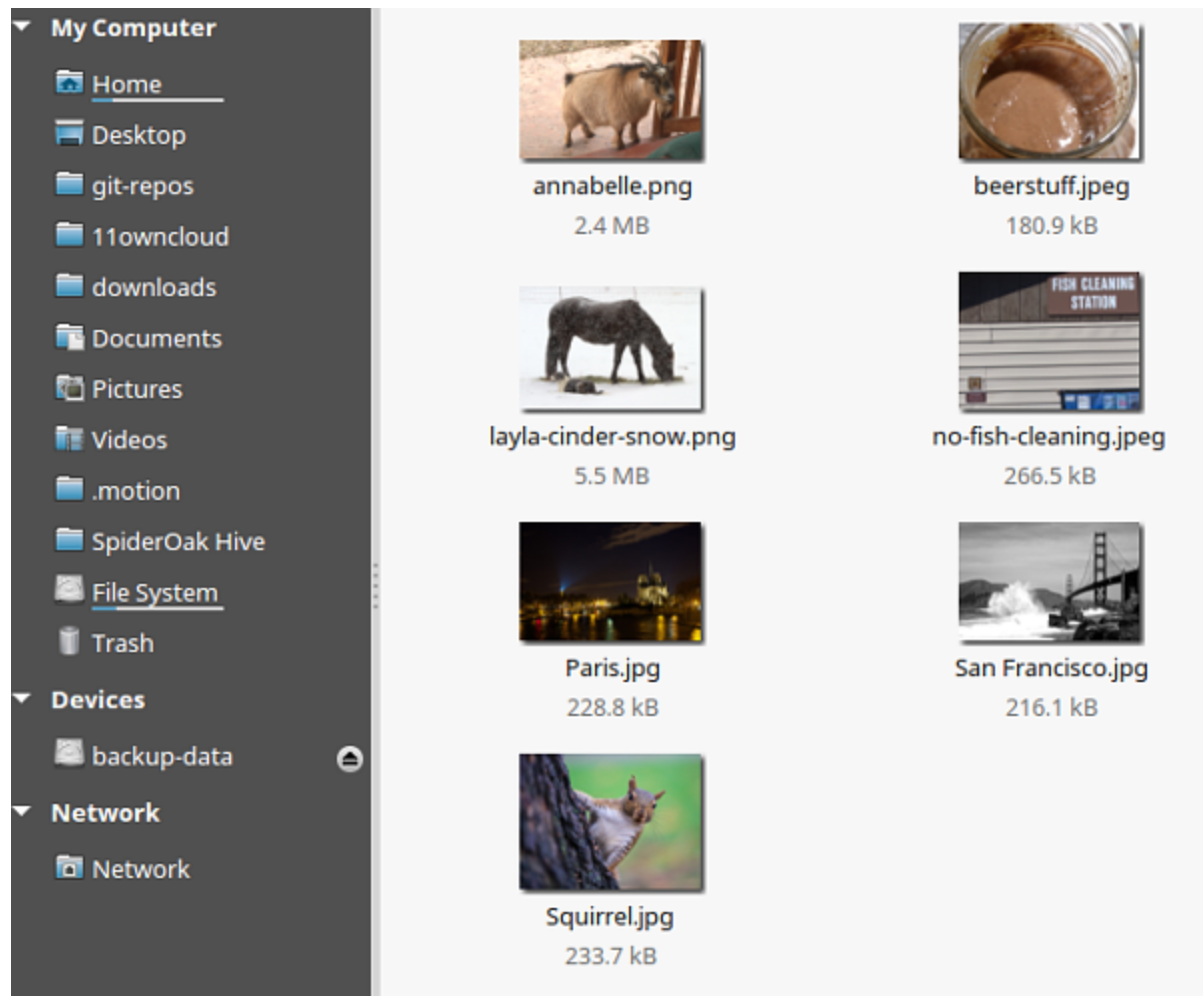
My Computer
Home
Desktop
git-repos
11owncloud
downloads
Documents
Pictures
Videos
.motion
SpiderOak Hive
File System
Trash
Devices
backup-data
Network
Network

annabelle.png
2.4 MB

beerstuff.jpeg
180.9 kB

layla-cinder-snow.png
5.5 MB

FISH CLEANING STATION

no-fish-cleaning.jpeg
266.5 kB

Paris.jpg
228.8 kB

San Francisco.jpg
216.1 kB

Squirrel.jpg
233.7 kB